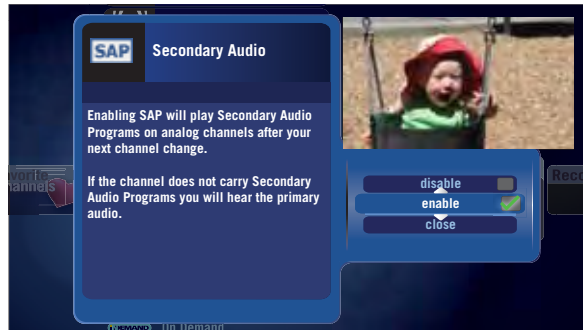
SAP Secondary Audio

Enabling SAP will play Secondary Audio Programs on analog channels after your next channel change.

If the channel does not carry Secondary Audio Programs you will hear the primary audio.

disable
enable
close

vorite
hannels

Reco

DEMAND On Demand